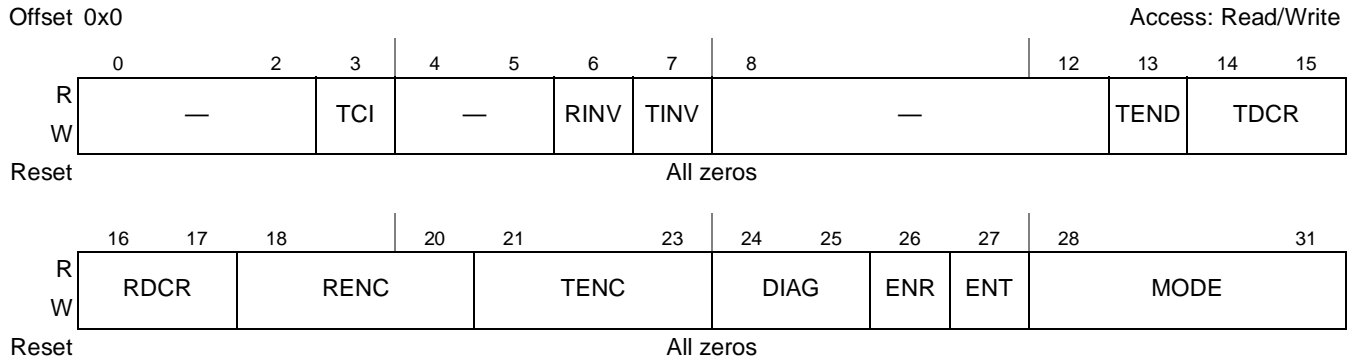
Offset 0x0

Access: Read/Write

| | 0 | 2 | 3 | 4 | 5 | 6 | 7 | 8 | 12 | 13 | 14 | 15 |
|---|---|---|---|---|---|---|---|---|---|---|---|---|
| R W | — | | TCI | — | | RINV | TINV | — | | TEND | TDCR | |
| Reset | All zeros | | | | | | | | | | | |

| | 16 | 17 | 18 | 20 | 21 | 23 | 24 | 25 | 26 | 27 | 28 | 31 |
|---|---|---|---|---|---|---|---|---|---|---|---|---|
| R W | RDCR | | RENC | | TENC | | DIAG | | ENR | ENT | MODE | |
| Reset | All zeros | | | | | | | | | | | |